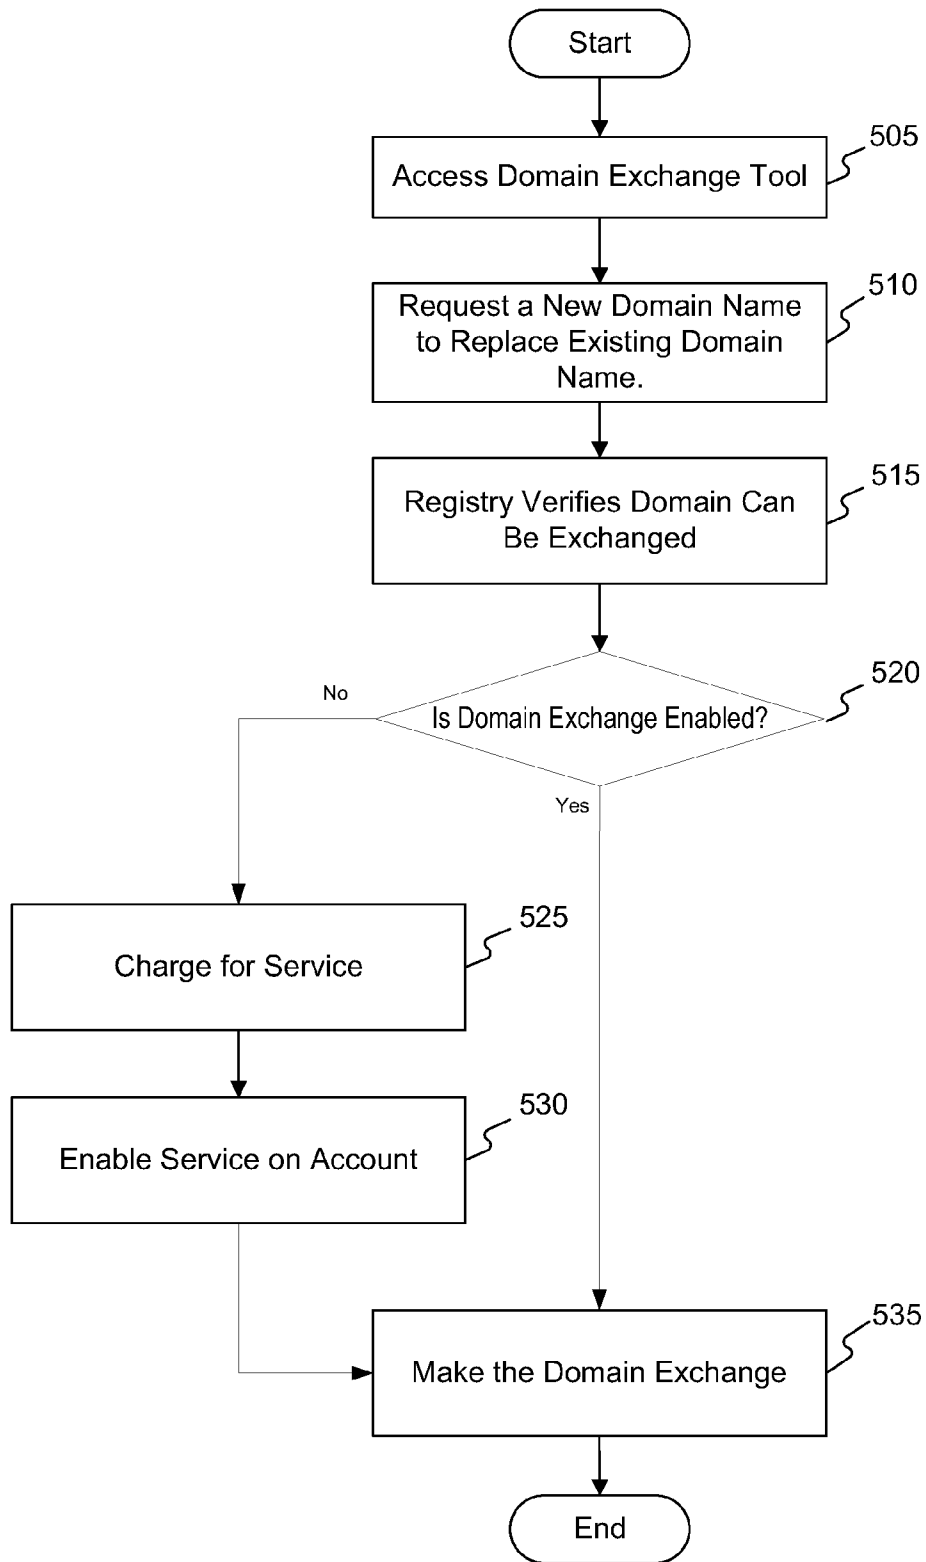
Start

Access Domain Exchange Tool

505

Request a New Domain Name to Replace Existing Domain Name.

510

Registry Verifies Domain Can Be Exchanged

515

Is Domain Exchange Enabled?

520

No

Yes

Charge for Service

525

Enable Service on Account

530

Make the Domain Exchange

535

End